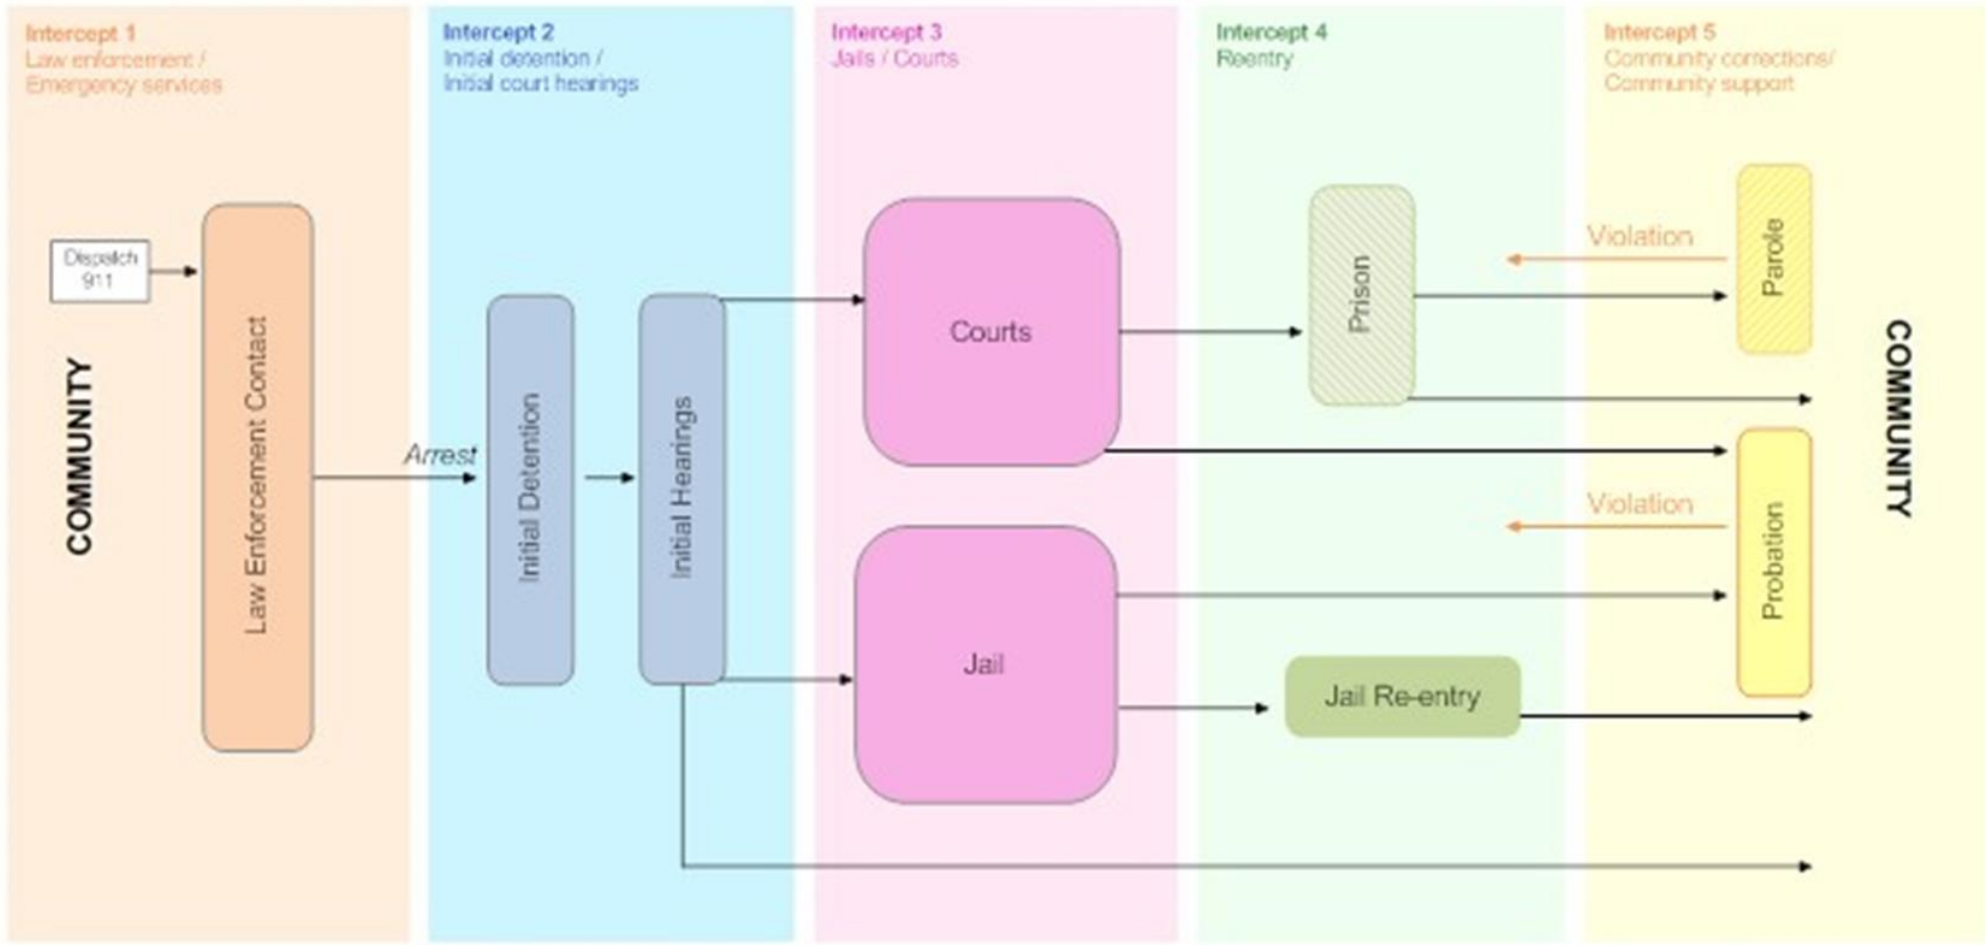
Intercept 1
Law enforcement /
Emergency services

Intercept 2
Initial detention /
Initial court hearings

Intercept 3
Jails / Courts

Intercept 4
Reentry

Intercept 5
Community corrections/
Community support

COMMUNITY

Dispatch
911

Law Enforcement Contact

Arrest

Initial Detention

Initial Hearings

Courts

Jail

Prison

Jail Re-entry

Violation

Parole

Violation

Probation

COMMUNITY